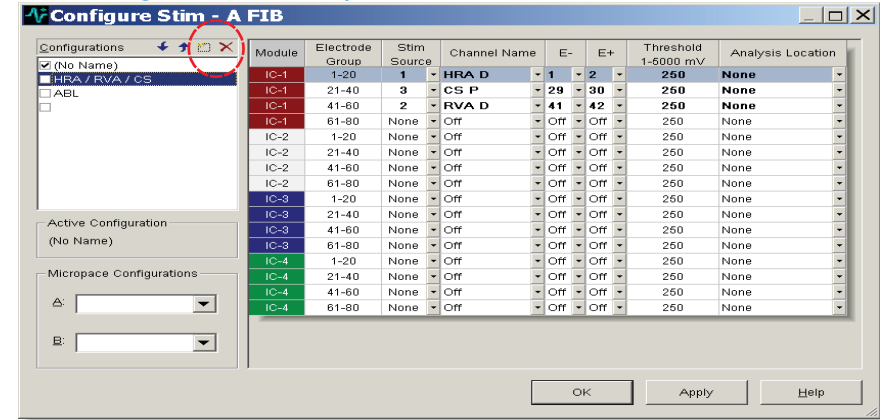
Configure Stim - A FIB

Configurations
(No Name)
HRA / RVA / CS
ABL

Active Configuration
(No Name)

Micropace Configurations
A:
B:

| Module | Electrode Group | Stim Source | Channel Name | E- | E+ | Threshold 1-5000 mV | Analysis Location |
|---|---|---|---|---|---|---|---|
| IC-1 | 1-20 | 1 | HRA D | 1 | 2 | 250 | None |
| IC-1 | 21-40 | 3 | CS P | 29 | 30 | 250 | None |
| IC-1 | 41-60 | 2 | RVA D | 41 | 42 | 250 | None |
| IC-1 | 61-80 | None | Off | Off | Off | 250 | None |
| IC-2 | 1-20 | None | Off | Off | Off | 250 | None |
| IC-2 | 21-40 | None | Off | Off | Off | 250 | None |
| IC-2 | 41-60 | None | Off | Off | Off | 250 | None |
| IC-2 | 61-80 | None | Off | Off | Off | 250 | None |
| IC-3 | 1-20 | None | Off | Off | Off | 250 | None |
| IC-3 | 21-40 | None | Off | Off | Off | 250 | None |
| IC-3 | 41-60 | None | Off | Off | Off | 250 | None |
| IC-3 | 61-80 | None | Off | Off | Off | 250 | None |
| IC-4 | 1-20 | None | Off | Off | Off | 250 | None |
| IC-4 | 21-40 | None | Off | Off | Off | 250 | None |
| IC-4 | 41-60 | None | Off | Off | Off | 250 | None |
| IC-4 | 61-80 | None | Off | Off | Off | 250 | None |

OK
Apply
Help